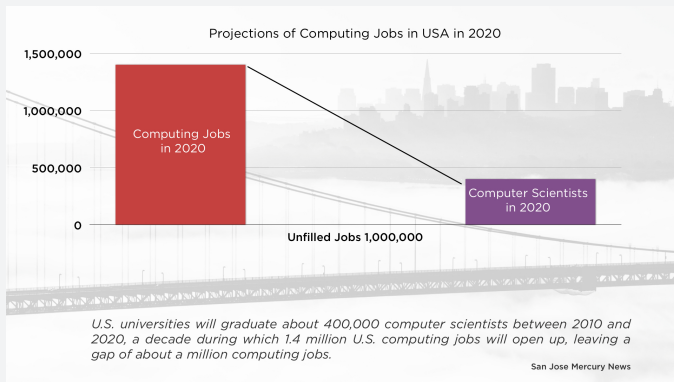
Projections of Computing Jobs in USA in 2020

1,500,000
1,000,000
500,000
0

Computing Jobs in 2020

Computer Scientists in 2020

Unfilled Jobs 1,000,000

U.S. universities will graduate about 400,000 computer scientists between 2010 and 2020, a decade during which 1.4 million U.S. computing jobs will open up, leaving a gap of about a million computing jobs.

San Jose Mercury News